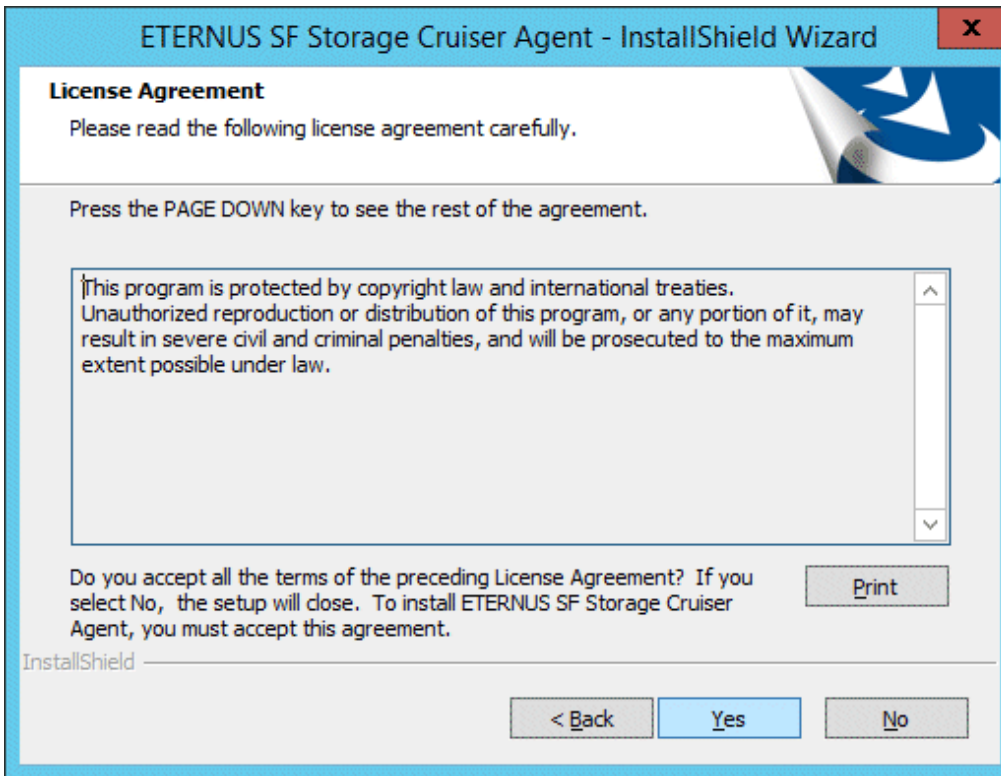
ETERNUS SF Storage Cruiser Agent - InstallShield Wizard

x

License Agreement

Please read the following license agreement carefully.

Press the PAGE DOWN key to see the rest of the agreement.

This program is protected by copyright law and international treaties. Unauthorized reproduction or distribution of this program, or any portion of it, may result in severe civil and criminal penalties, and will be prosecuted to the maximum extent possible under law.

Do you accept all the terms of the preceding License Agreement? If you select No, the setup will close. To install ETERNUS SF Storage Cruiser Agent, you must accept this agreement.

Print

InstallShield

< Back

Yes

No